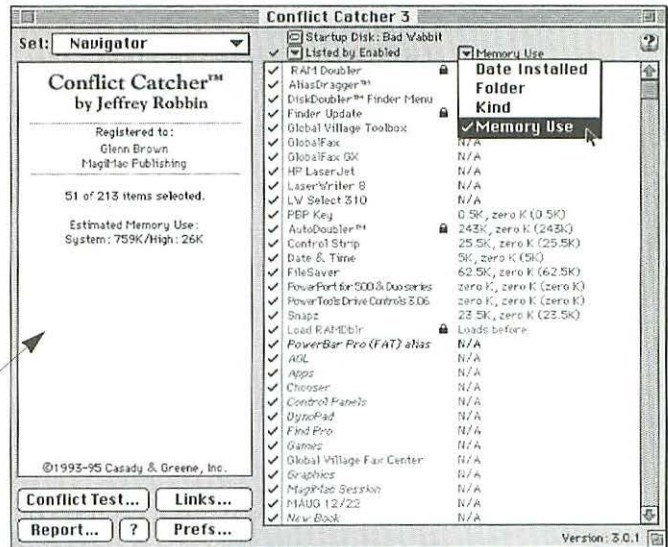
Conflict Catcher 3

Set: Navigator

Conflict Catcher™
by Jeffrey Robbin

Registered to:
Glenn Brown
MagiMac Publishing

51 of 213 items selected.

Estimated Memory Use:
System: 759K/High: 26K

©1993-95 Casady & Greene, Inc.

Conflict Test... Links...
Report... ? Prefs...

Startup Disk: Bad Wabbit
Listed by Enabled
Memory Use

Date Installed
Folder
Kind
✓Memory Use

| | | |
|---|---|---|
| ✓ | RAM Doubler | |
| ✓ | AliasDragger™ | |
| ✓ | DiskDoubler™ Finder Menu | |
| ✓ | Finder Update | |
| ✓ | Global Village Toolbox | |
| ✓ | GlobalFax | N/A |
| ✓ | GlobalFax GX | N/A |
| ✓ | HP LaserJet | N/A |
| ✓ | LaserWriter 8 | N/A |
| ✓ | LW Select 310 | N/A |
| ✓ | PBP Key | 0.5K, zero K (0.5K) |
| ✓ | AutoDoubler™ | 243K, zero K (243K) |
| ✓ | Control Strip | 25.5K, zero K (25.5K) |
| ✓ | Date & Time | 5K, zero K (5K) |
| ✓ | FileSaver | 62.5K, zero K (62.5K) |
| ✓ | PowerPort for 500 & Duo series | zero K, zero K (zero K) |
| ✓ | PowerTools Drive Controls 3.06 | zero K, zero K (zero K) |
| ✓ | Snapz | 23.5K, zero K (23.5K) |
| ✓ | Load RAMDblr | Loads before |
| ✓ | PowerBar Pro (FAT) alias | N/A |
| ✓ | AOL | N/A |
| ✓ | Apps | N/A |
| ✓ | Chooser | N/A |
| ✓ | Control Panels | N/A |
| ✓ | DynoPad | N/A |
| ✓ | Find Pro | N/A |
| ✓ | Games | N/A |
| ✓ | Global Village Fax Center | N/A |
| ✓ | Graphics | N/A |
| ✓ | MagiMac Session | N/A |
| ✓ | MAUG 12/22 | N/A |
| ✓ | New Book | N/A |

Version: 3.0.1